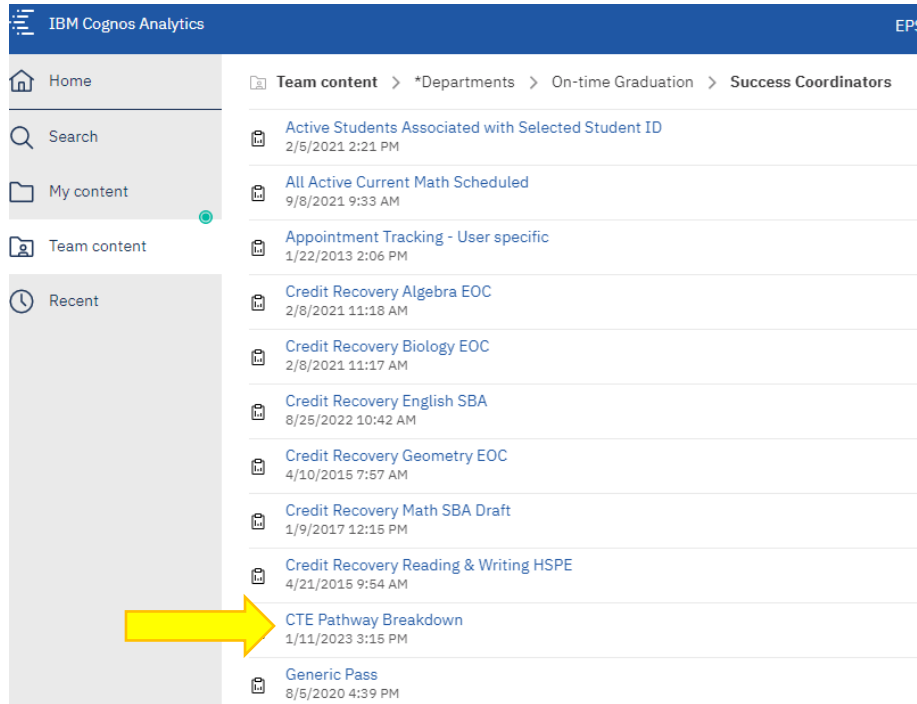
IBM Cognos Analytics

EPS

Home

Search

My content

Team content

Recent

Team content > *Departments > On-time Graduation > Success Coordinators

Active Students Associated with Selected Student ID
2/5/2021 2:21 PM

All Active Current Math Scheduled
9/8/2021 9:33 AM

Appointment Tracking - User specific
1/22/2013 2:06 PM

Credit Recovery Algebra EOC
2/8/2021 11:18 AM

Credit Recovery Biology EOC
2/8/2021 11:17 AM

Credit Recovery English SBA
8/25/2022 10:42 AM

Credit Recovery Geometry EOC
4/10/2015 7:57 AM

Credit Recovery Math SBA Draft
1/9/2017 12:15 PM

Credit Recovery Reading & Writing HSPE
4/21/2015 9:54 AM

CTE Pathway Breakdown
1/11/2023 3:15 PM

Generic Pass
8/5/2020 4:39 PM